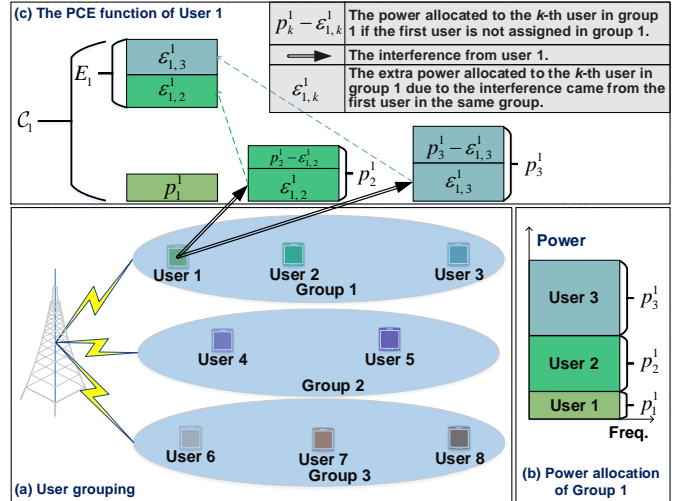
(c) The PCE function of User 1

| $p_k^1 - \varepsilon_{1,k}^1$ | The power allocated to the k-th user in group 1 if the first user is not assigned in group 1. |
|---|---|
| ⟶ | The interference from user 1. |
| $\varepsilon_{1,k}^1$ | The extra power allocated to the k-th user in group 1 due to the interference came from the first user in the same group. |

$\mathcal{C}_1$

$E_1$

$\varepsilon_{1,3}^1$

$\varepsilon_{1,2}^1$

$p_1^1$

$p_2^1 - \varepsilon_{1,2}^1$

$\varepsilon_{1,2}^1$

$p_2^1$

$p_3^1 - \varepsilon_{1,3}^1$

$\varepsilon_{1,3}^1$

$p_3^1$

User 1 User 2 User 3
Group 1

User 4 User 5
Group 2

User 6 User 7 User 8
Group 3

(a) User grouping

Power

User 3 $p_3^1$

User 2 $p_2^1$

User 1 $p_1^1$

Freq.

(b) Power allocation of Group 1